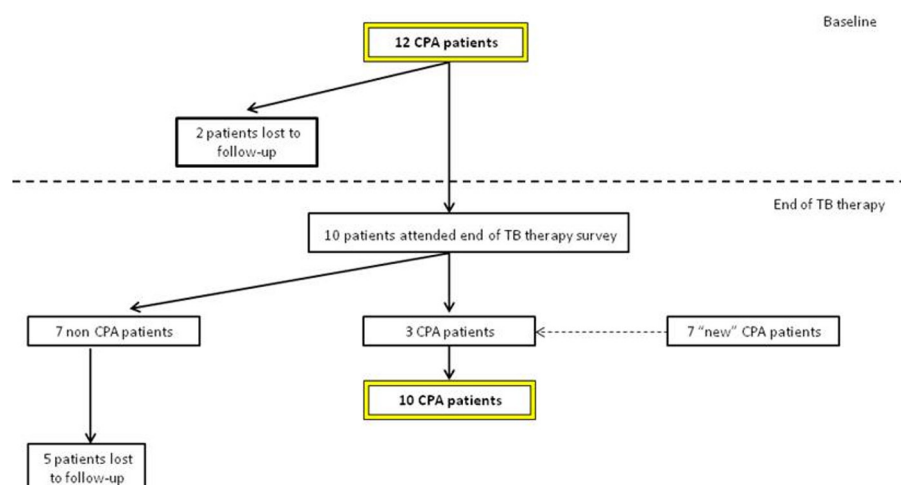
Baseline

12 CPA patients

2 patients lost to follow-up

End of TB therapy

10 patients attended end of TB therapy survey

7 non CPA patients

3 CPA patients

7 "new" CPA patients

10 CPA patients

5 patients lost to follow-up